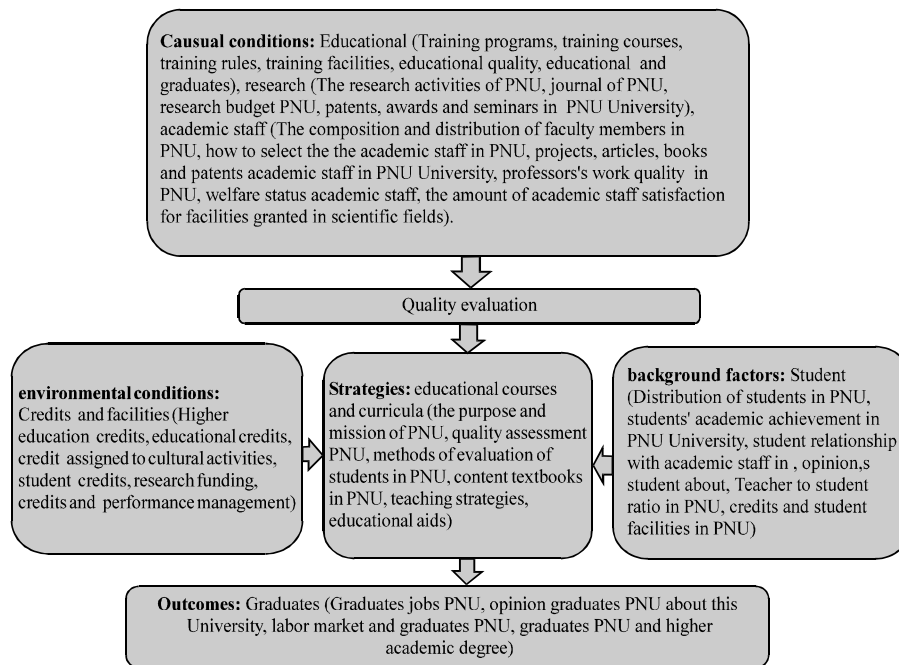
**Causual conditions:** Educational (Training programs, training courses, training rules, training facilities, educational quality, educational and graduates), research (The research activities of PNU, journal of PNU, research budget PNU, patents, awards and seminars in PNU University), academic staff (The composition and distribution of faculty members in PNU, how to select the the academic staff in PNU, projects, articles, books and patents academic staff in PNU University, professors's work quality in PNU, welfare status academic staff, the amount of academic staff satisfaction for facilities granted in scientific fields).

Quality evaluation

**environmental conditions:** Credits and facilities (Higher education credits, educational credits, credit assigned to cultural activities, student credits, research funding, credits and performance management)

**Strategies:** educational courses and curricula (the purpose and mission of PNU, quality assessment PNU, methods of evaluation of students in PNU, content textbooks in PNU, teaching strategies, educational aids)

**background factors:** Student (Distribution of students in PNU, students' academic achievement in PNU University, student relationship with academic staff in , opinion,s student about, Teacher to student ratio in PNU, credits and student facilities in PNU)

**Outcomes:** Graduates (Graduates jobs PNU, opinion graduates PNU about this University, labor market and graduates PNU, graduates PNU and higher academic degree)